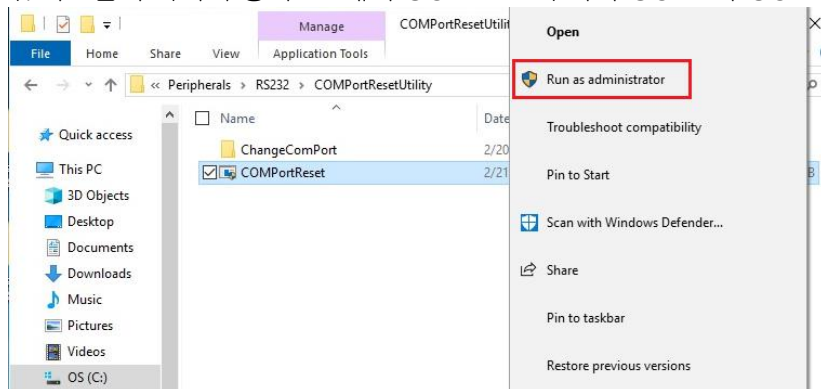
Manage
COMPortResetUtilit
File
Home
Share
View
Application Tools
« Peripherals › RS232 › COMPortResetUtility
Name
Date
Quick access
This PC
3D Objects
Desktop
Documents
Downloads
Music
Pictures
Videos
OS (C:)
ChangeComPort
2/20
COMPortReset
2/21
B
Open
Run as administrator
Troubleshoot compatibility
Pin to Start
Scan with Windows Defender...
Share
Pin to taskbar
Restore previous versions